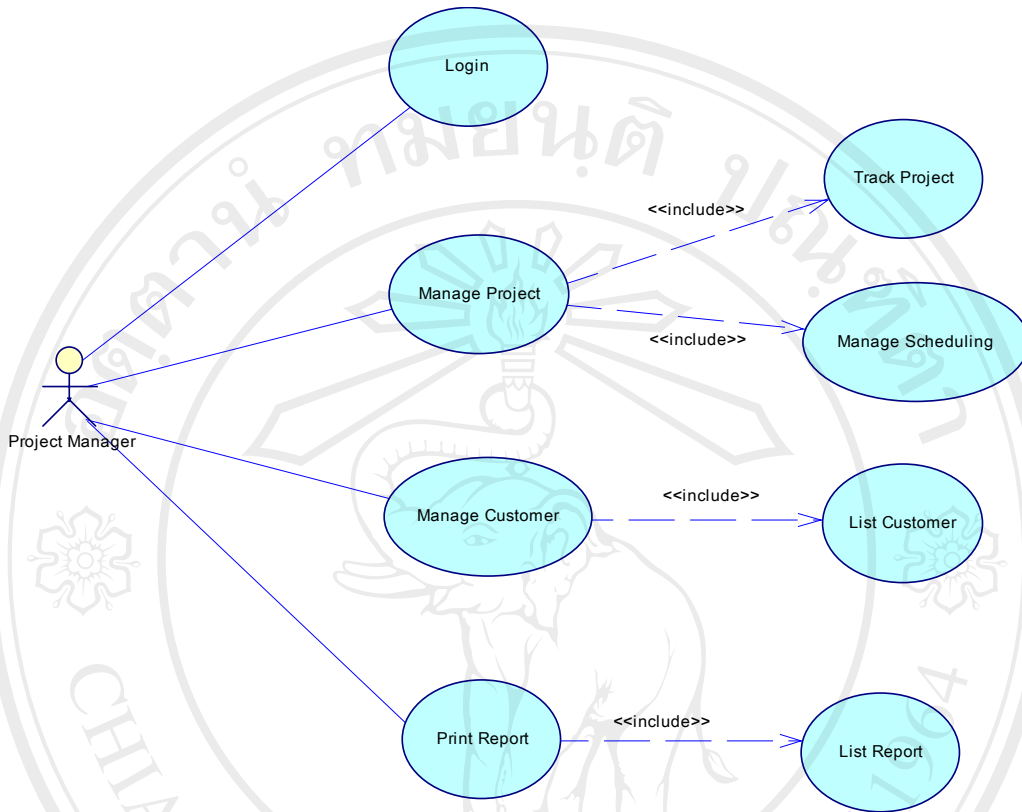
Login

Track Project

<<include>>

Manage Project

Manage Scheduling

<<include>>

Project Manager

<<include>>

Manage Customer

List Customer

Print Report

<<include>>

List Report

ลิขสิทธิ์มหาวิทยาลัยเชียงใหม่

CHIANG MAI